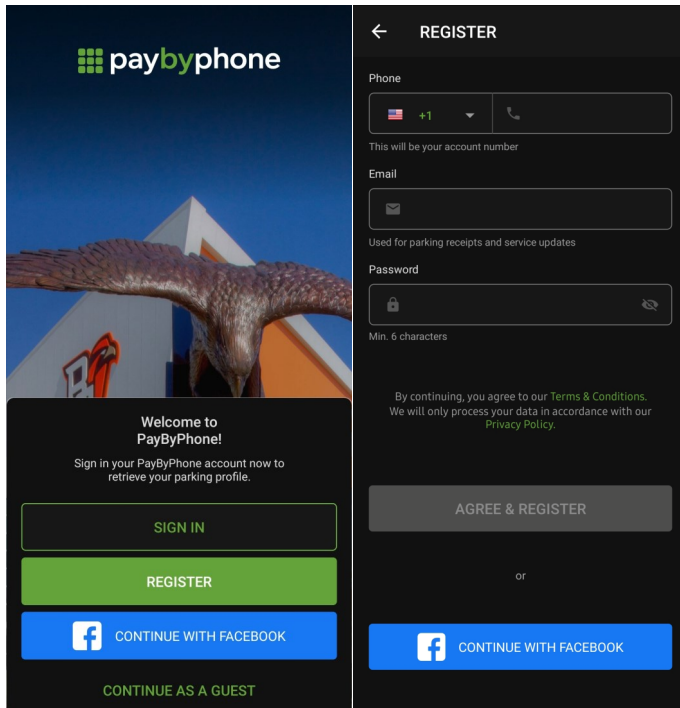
paybyphone

Welcome to PayByPhone!

Sign in your PayByPhone account now to retrieve your parking profile.

SIGN IN

REGISTER

CONTINUE WITH FACEBOOK

CONTINUE AS A GUEST

REGISTER

Phone

+1

This will be your account number

Email

Used for parking receipts and service updates

Password

Min. 6 characters

By continuing, you agree to our Terms & Conditions. We will only process your data in accordance with our Privacy Policy.

AGREE & REGISTER

or

CONTINUE WITH FACEBOOK